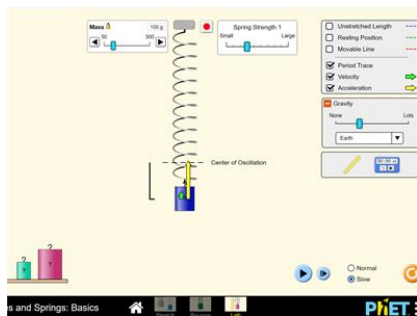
Mass
100 g
50
300

Spring Strength 1
Small
Large

Unstretched Length
Resting Position
Movable Line
Period Trace
Velocity
Acceleration

Gravity
None
Lots
Earth

Center of Oscillation

?
?

Normal
Slow

s and Springs: Basics

PhET